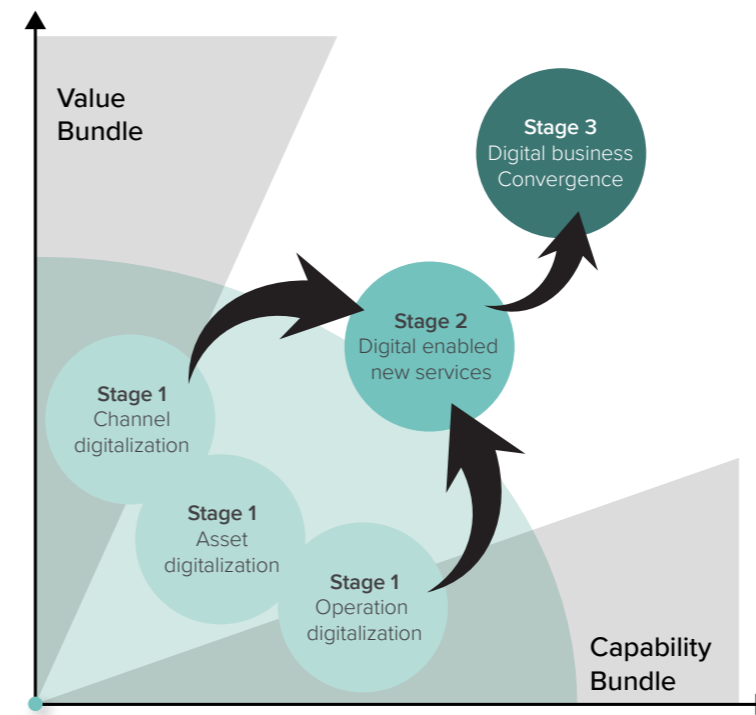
Value Bundle

Stage 3
Digital business Convergence

Stage 2
Digital enabled new services

Stage 1
Channel digitalization

Stage 1
Asset digitalization

Stage 1
Operation digitalization

Capability Bundle